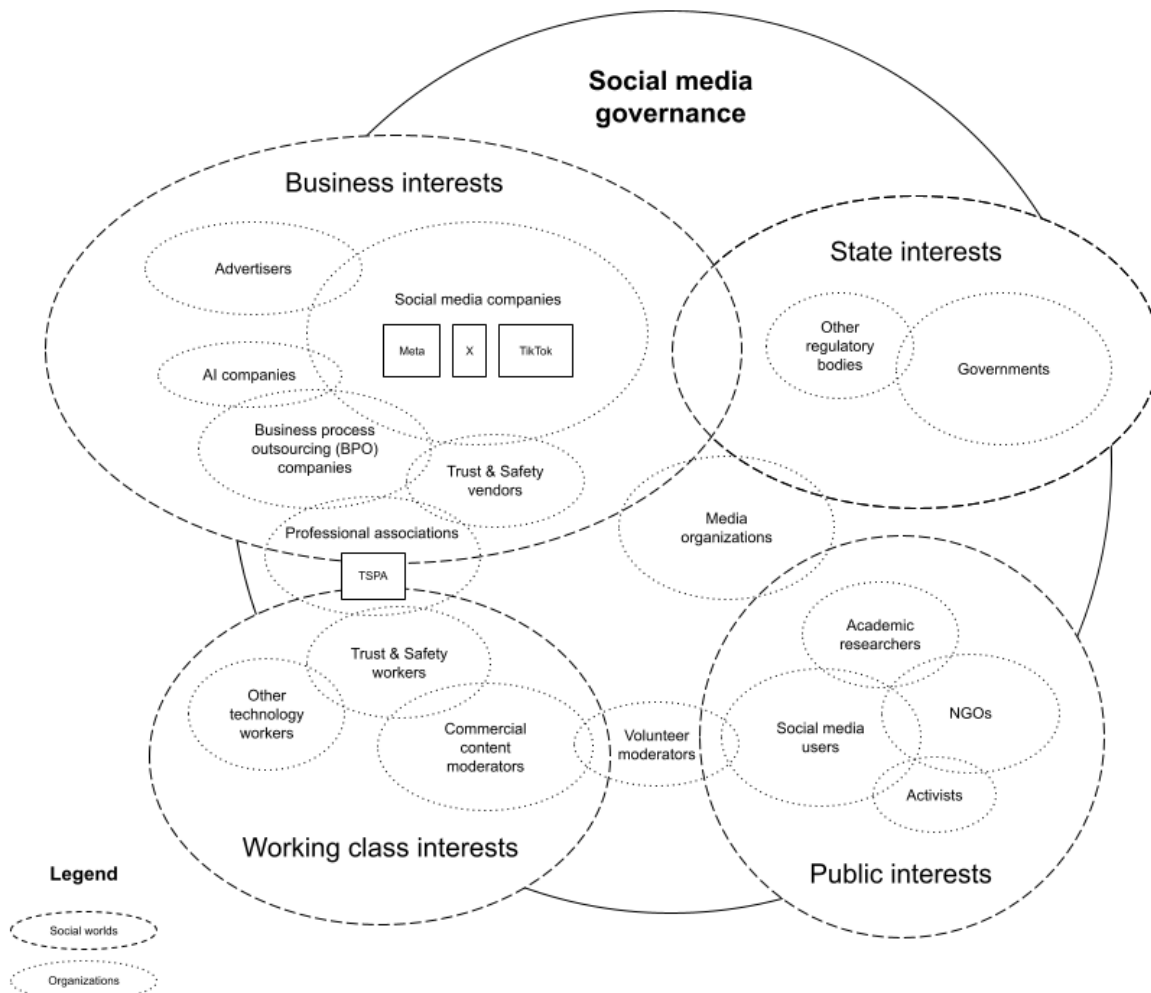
Social media governance

Business interests

Advertisers

Social media companies

Meta

X

TikTok

AI companies

Business process outsourcing (BPO) companies

Trust & Safety vendors

Professional associations

TSPA

State interests

Other regulatory bodies

Governments

Media organizations

Working class interests

Trust & Safety workers

Other technology workers

Commercial content moderators

Volunteer moderators

Academic researchers

Social media users

NGOs

Activists

Public interests

Legend

Social worlds

Organizations